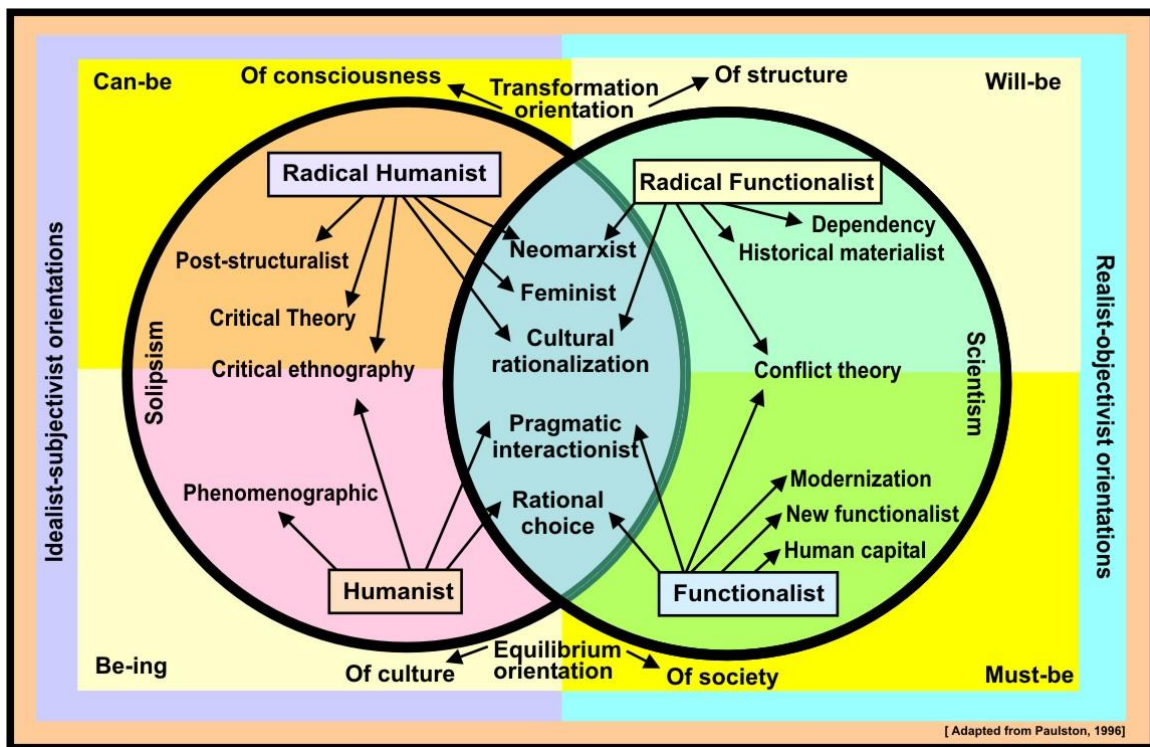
Can-be

Of consciousness

Transformation orientation

Of structure

Will-be

Idealist-subjectivist orientations

Radical Humanist

Post-structuralist

Critical Theory

Critical ethnography

Solipsism

Radical Functionalist

Neomarxist

Feminist

Cultural rationalization

Dependency

Historical materialist

Conflict theory

Scientism

Realist-objectivist orientations

Pragmatic interactionist

Rational choice

Phenomenographic

Modernization

New functionalist

Human capital

Humanist

Functionalist

Be-ing

Of culture

Equilibrium orientation

Of society

Must-be

[ Adapted from Paulston, 1996]